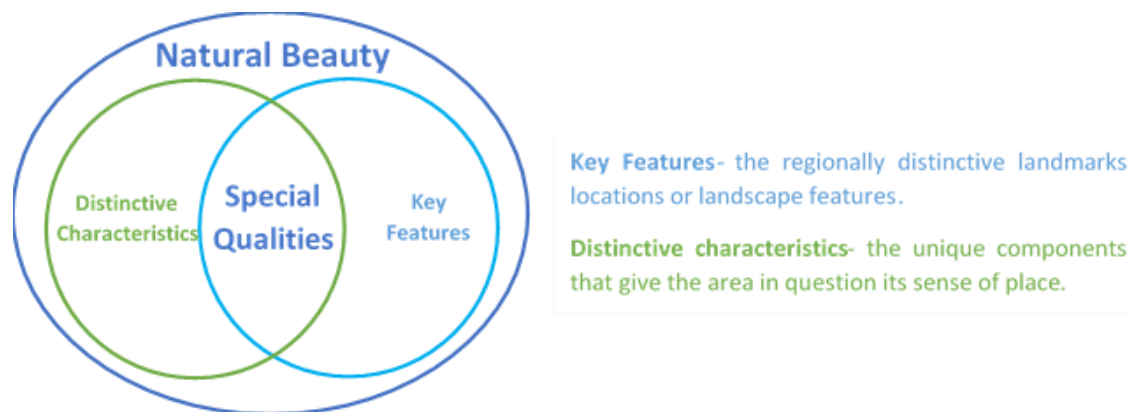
Natural Beauty

Distinctive Characteristics

Special Qualities

Key Features

Key Features- the regionally distinctive landmarks locations or landscape features.

Distinctive characteristics- the unique components that give the area in question its sense of place.